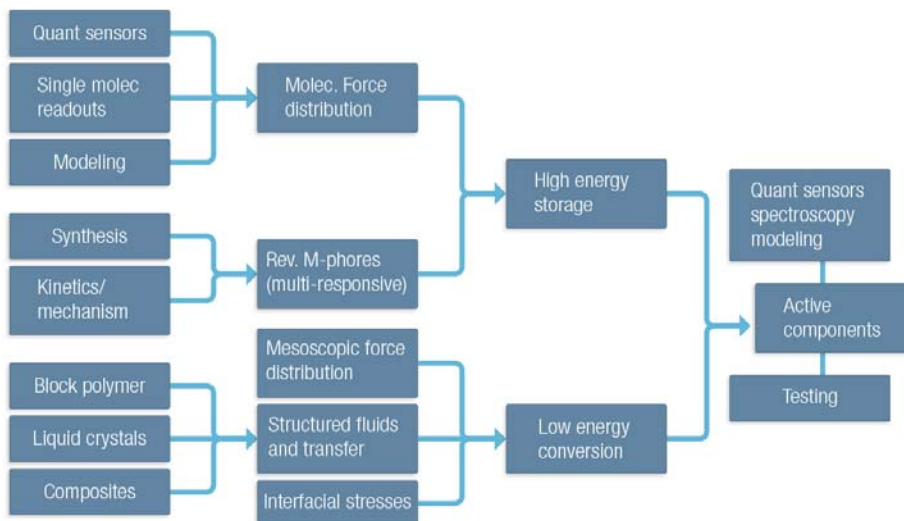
Quant sensors

Single molec readouts

Modeling

Molec. Force distribution

Synthesis

Kinetics/ mechanism

Rev. M-phores (multi-responsive)

High energy storage

Block polymer

Liquid crystals

Composites

Mesoscopic force distribution

Structured fluids and transfer

Interfacial stresses

Low energy conversion

Quant sensors spectroscopy modeling

Active components

Testing